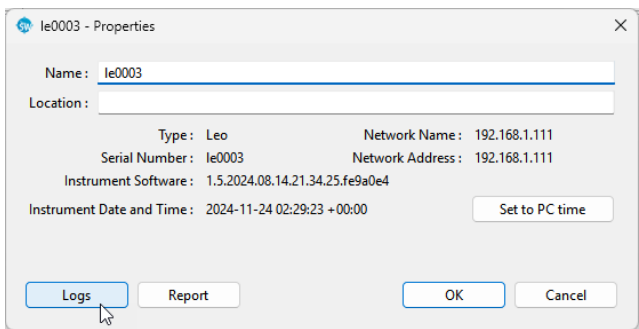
le0003 - Properties

Name : le0003

Location :

Type : Leo

Network Name : 192.168.1.111

Serial Number : le0003

Network Address : 192.168.1.111

Instrument Software : 1.5.2024.08.14.21.34.25.fe9a0e4

Instrument Date and Time : 2024-11-24 02:29:23 +00:00

Set to PC time

Logs

Report

OK

Cancel